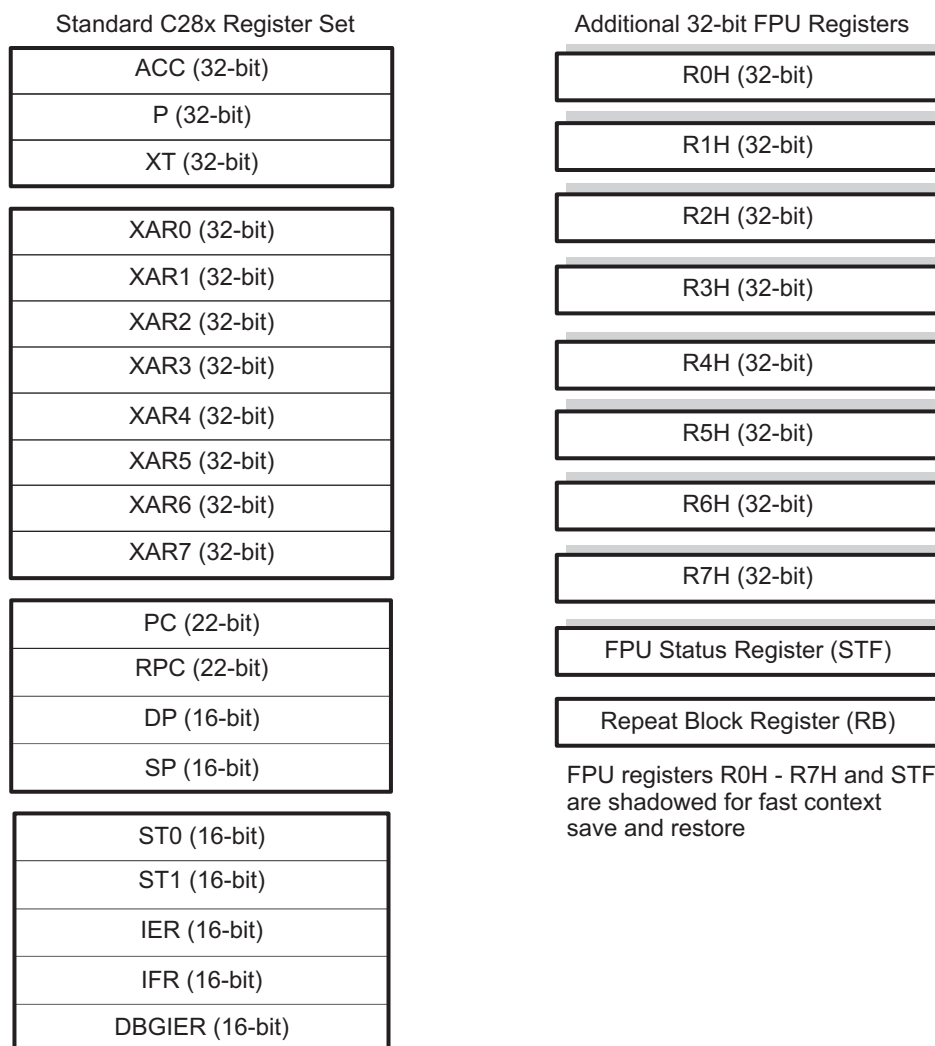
Standard C28x Register Set

ACC (32-bit)
P (32-bit)
XT (32-bit)

XAR0 (32-bit)
XAR1 (32-bit)
XAR2 (32-bit)
XAR3 (32-bit)
XAR4 (32-bit)
XAR5 (32-bit)
XAR6 (32-bit)
XAR7 (32-bit)

PC (22-bit)
RPC (22-bit)
DP (16-bit)
SP (16-bit)

ST0 (16-bit)
ST1 (16-bit)
IER (16-bit)
IFR (16-bit)
DBGIER (16-bit)

Additional 32-bit FPU Registers

R0H (32-bit)
R1H (32-bit)
R2H (32-bit)
R3H (32-bit)
R4H (32-bit)
R5H (32-bit)
R6H (32-bit)
R7H (32-bit)

FPU Status Register (STF)

Repeat Block Register (RB)

FPU registers R0H - R7H and STF are shadowed for fast context save and restore